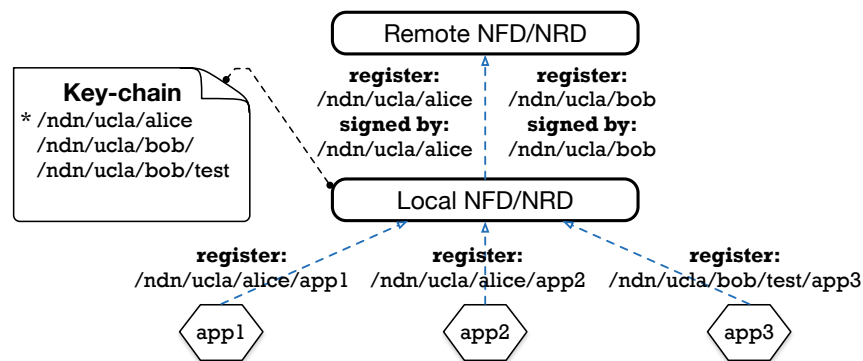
Remote NFD/NRD

Key-chain
* /ndn/ucla/alice
/ndn/ucla/bob/
/ndn/ucla/bob/test

register:
/ndn/ucla/alice
signed by:
/ndn/ucla/alice

register:
/ndn/ucla/bob
signed by:
/ndn/ucla/bob

Local NFD/NRD

register:
/ndn/ucla/alice/app1

register:
/ndn/ucla/alice/app2

register:
/ndn/ucla/bob/test/app3

app1

app2

app3